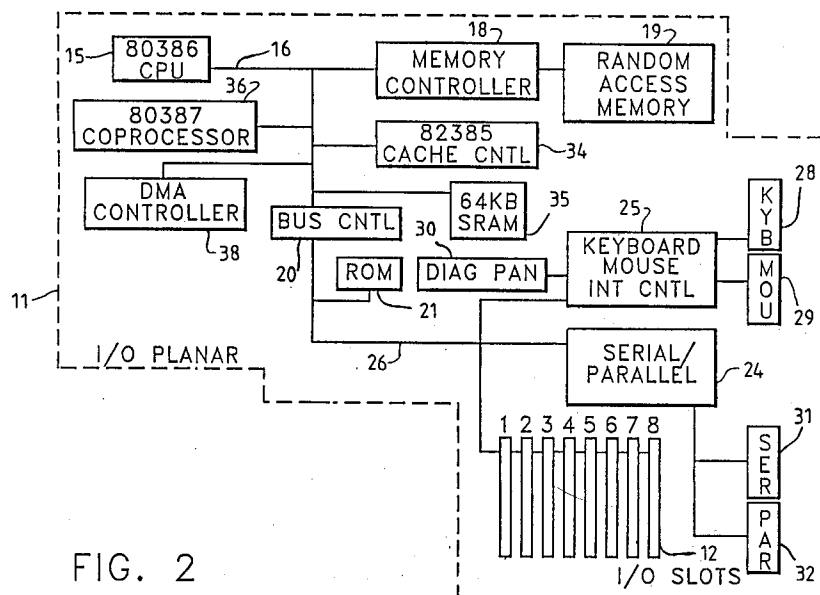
15 80386 CPU 16
36 80387 COPROCESSOR
18 MEMORY CONTROLLER
19 RANDOM ACCESS MEMORY
82385 CACHE CNTL 34
DMA CONTROLLER 38
BUS CNTL 20
64KB SRAM 35
30 DIAG PAN
25 KEYBOARD MOUSE INT CNTL
KYB 28
MOU 29
ROM 21
11
I/O PLANAR
26
SERIAL/ PARALLEL 24
1 2 3 4 5 6 7 8
12
I/O SLOTS
SER 31
PAR 32
FIG. 2